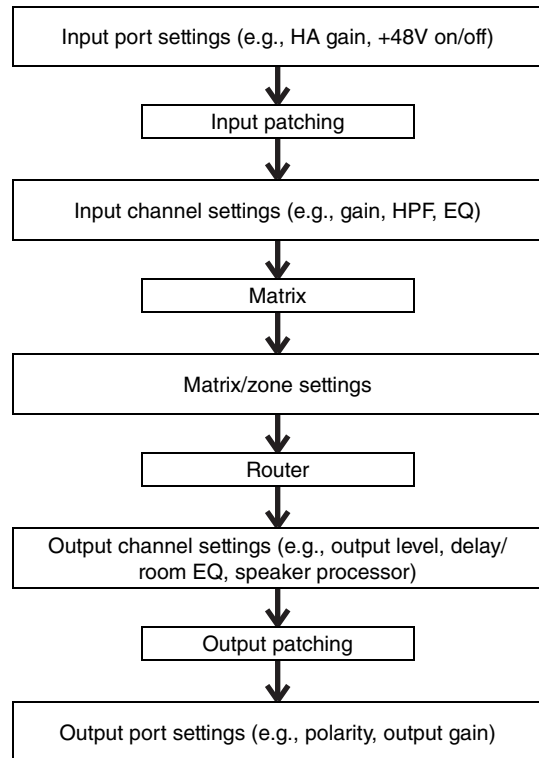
Input port settings (e.g., HA gain, +48V on/off)

Input patching

Input channel settings (e.g., gain, HPF, EQ)

Matrix

Matrix/zone settings

Router

Output channel settings (e.g., output level, delay/ room EQ, speaker processor)

Output patching

Output port settings (e.g., polarity, output gain)